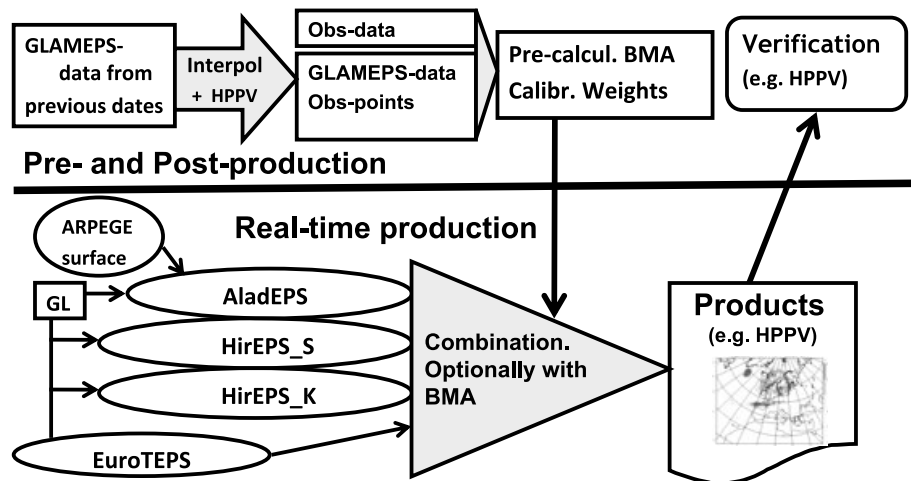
GLAMEPS-data from previous dates

Interpol + HPPV

Obs-data

GLAMEPS-data Obs-points

Pre-calcul. BMA Calibr. Weights

Verification (e.g. HPPV)

Pre- and Post-production

Real-time production

ARPEGE surface

GL

AladEPS

HirEPS_S

HirEPS_K

EuroTEPS

Combination. Optionally with BMA

Products (e.g. HPPV)